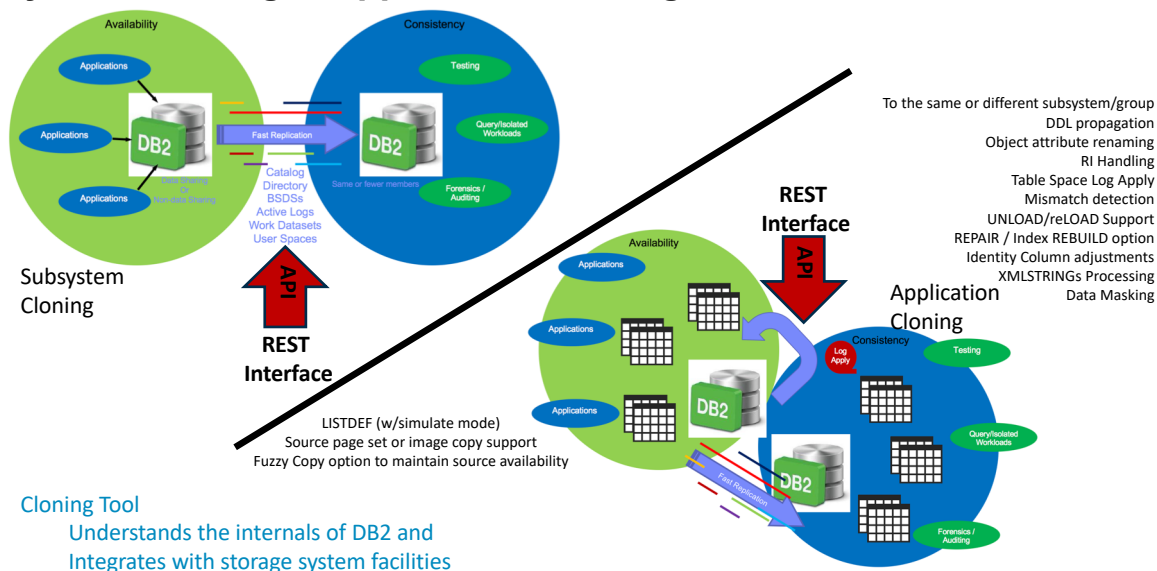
Availability

Applications

Applications

Applications

DB2

Data Sharing
Or
Non-data Sharing

Fast Replication

Catalog
Directory
BSDSs
Active Logs
Work Datasets
User Spaces

Consistency

Testing

DB2

Query/Isolated Workloads

Same or fewer members

Forensics / Auditing

Subsystem Cloning

API

REST Interface

To the same or different subsystem/group
DDL propagation
Object attribute renaming
RI Handling
Table Space Log Apply
Mismatch detection
UNLOAD/reLOAD Support
REPAIR / Index REBUILD option
Identity Column adjustments
XMLSTRINGs Processing
Data Masking

REST Interface

API

Availability

Applications

Applications

Applications

DB2

Application Cloning

Consistency

Log Apply

Testing

Query/Isolated Workloads

DB2

Fast Replication

Forensics / Auditing

LISTDEF (w/simulate mode)
Source page set or image copy support
Fuzzy Copy option to maintain source availability

Cloning Tool
Understands the internals of DB2 and
Integrates with storage system facilities